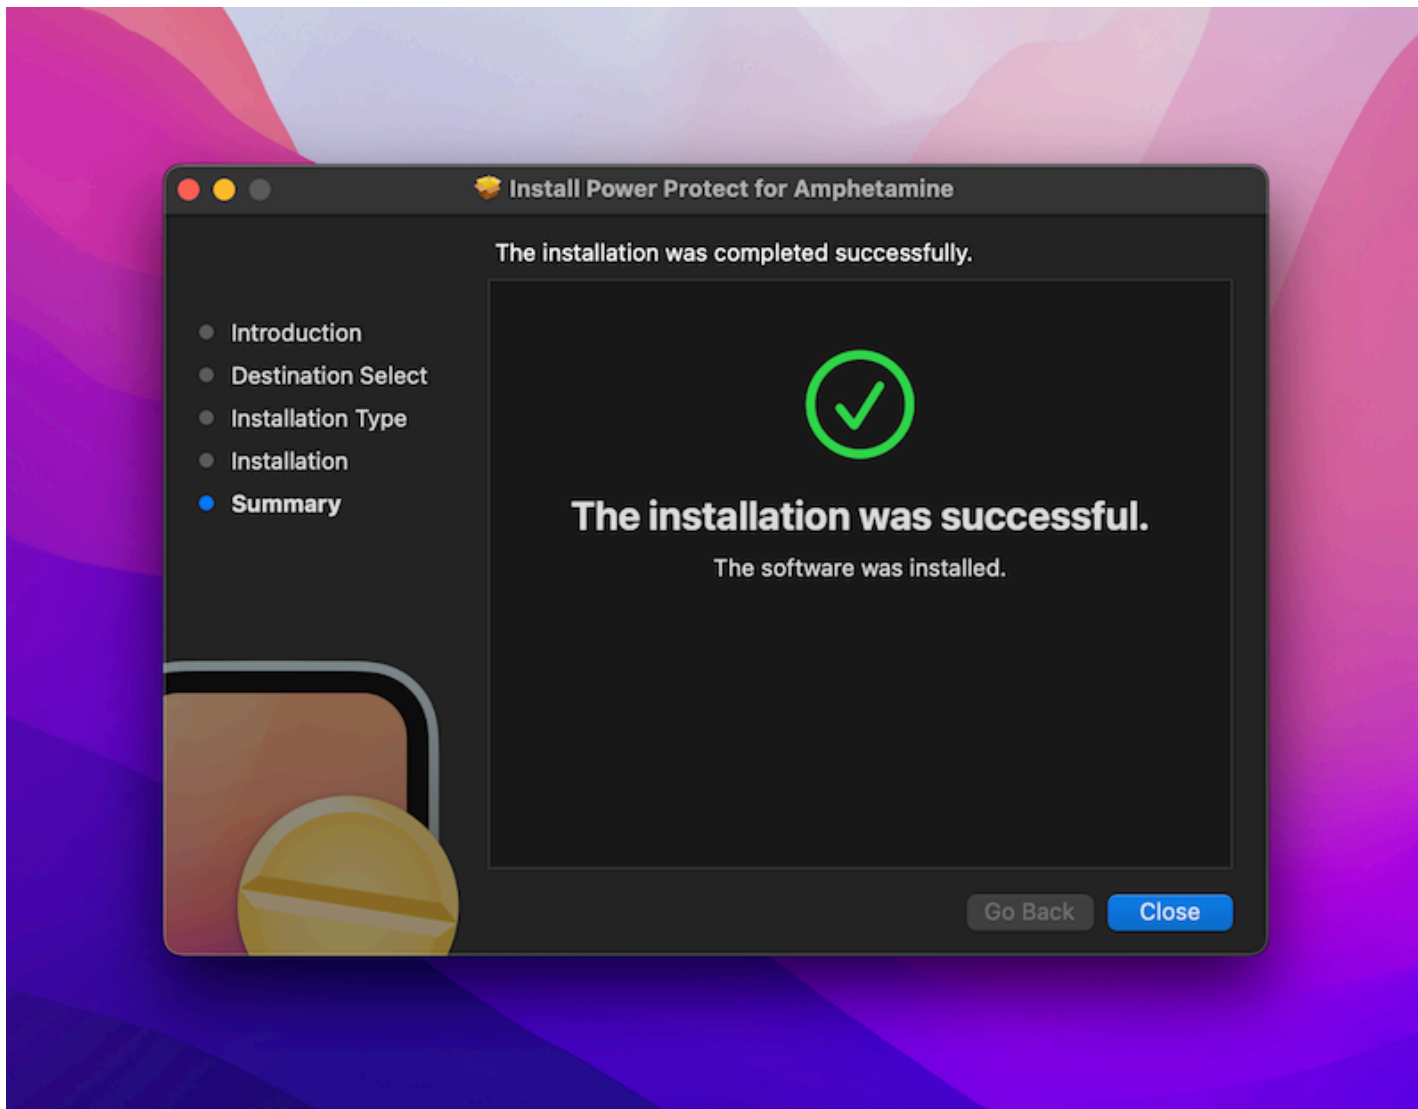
Install Power Protect for Amphetamine

The installation was completed successfully.

Introduction
Destination Select
Installation Type
Installation
Summary

The installation was successful.

The software was installed.

Go Back
Close